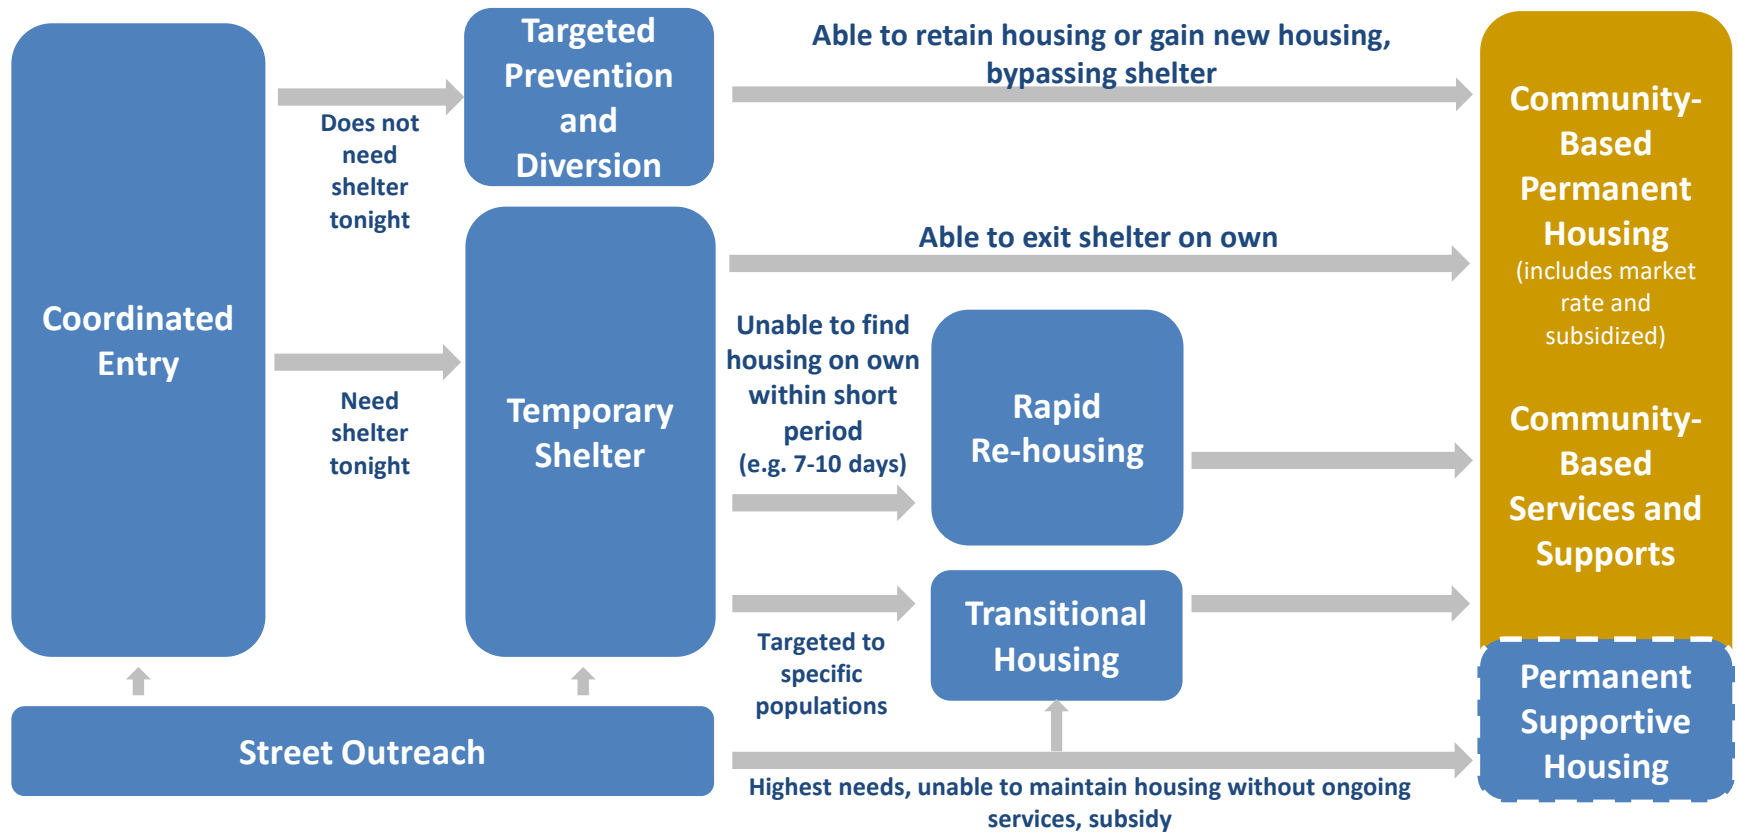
Coordinated Entry

Does not need shelter tonight

Need shelter tonight

Targeted Prevention and Diversion

Temporary Shelter

Able to retain housing or gain new housing, bypassing shelter

Able to exit shelter on own

Unable to find housing on own within short period (e.g. 7-10 days)

Rapid Re-housing

Transitional Housing

Targeted to specific populations

Community-Based Permanent Housing (includes market rate and subsidized)

Community-Based Services and Supports

Permanent Supportive Housing

Street Outreach

Highest needs, unable to maintain housing without ongoing services, subsidy